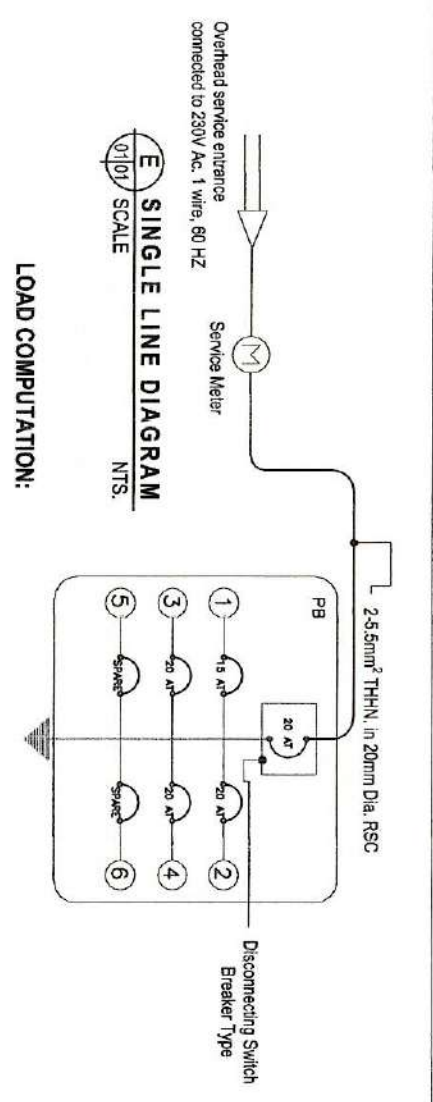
Overhead service entrance connected to 230V Ac. 1 wire, 60 HZ

Service Meter

2-5.5mm$^2$ THHN. in 20mm Dia. RSC

PB

20 AT

Disconnecting Switch Breaker Type

1

15 AT

20 AT

2

3

20 AT

20 AT

4

5

SPARE

SPARE

6

E
01 01

SINGLE LINE DIAGRAM

SCALE

NTS.

LOAD COMPUTATION: